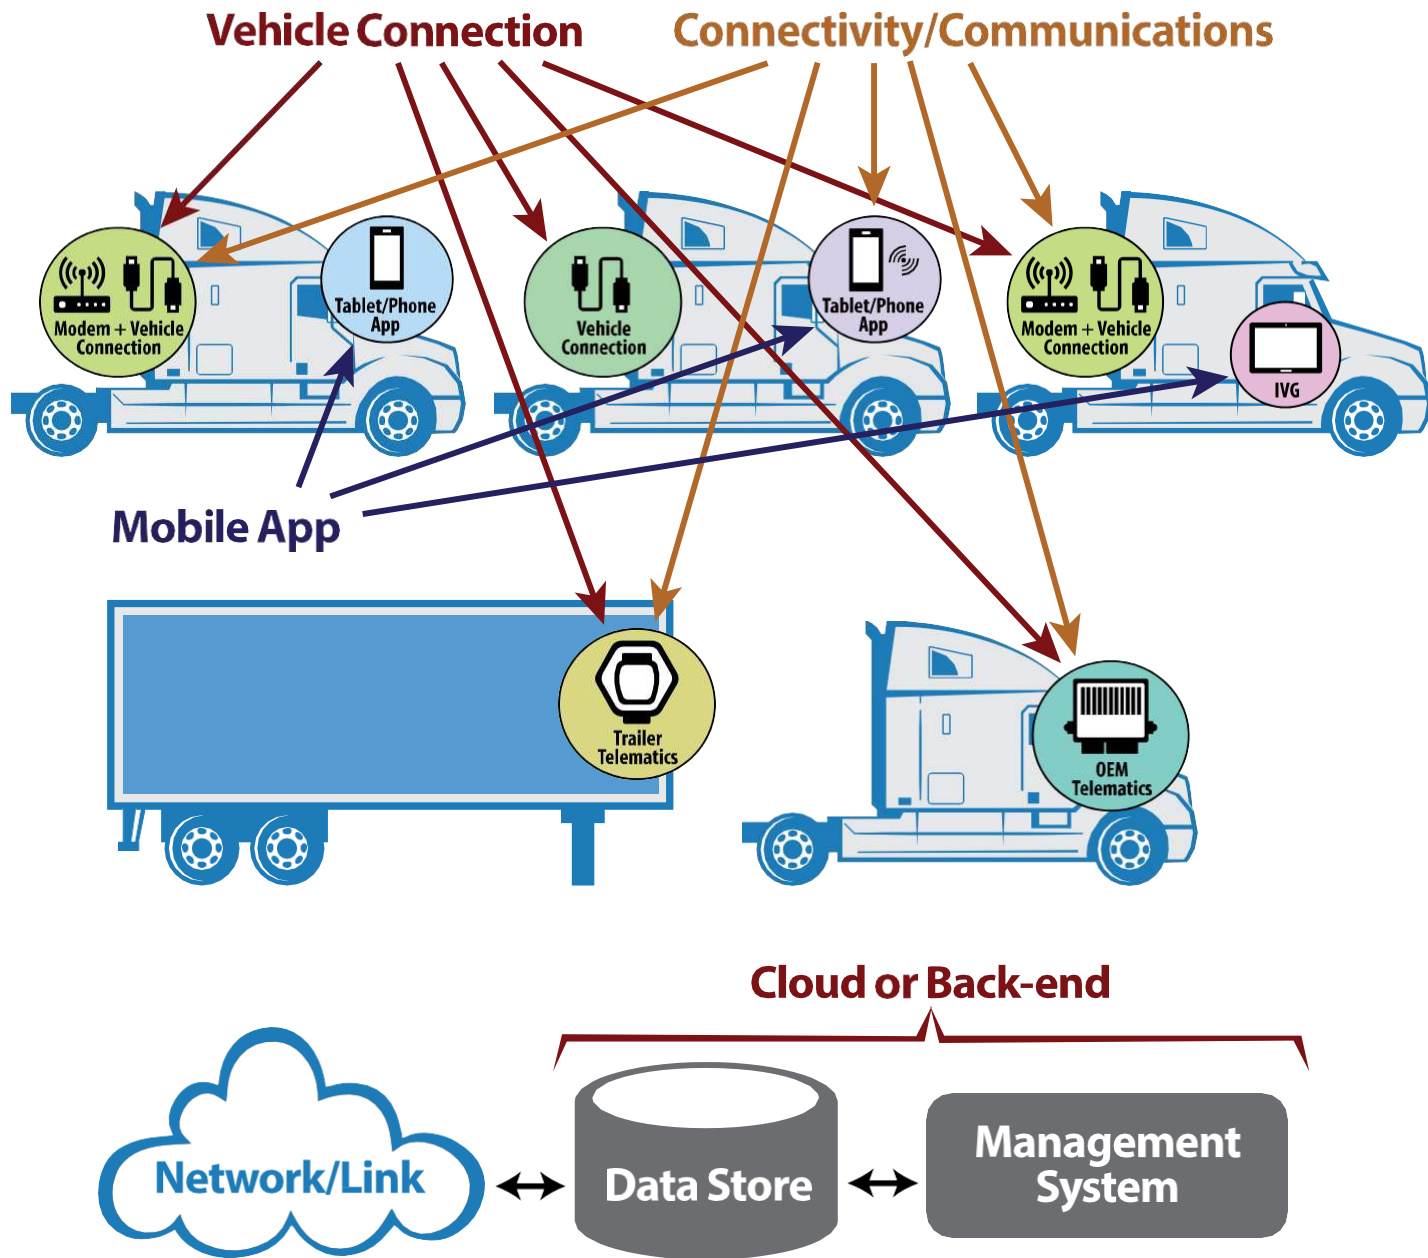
Vehicle Connection

Connectivity/Communications

Modem + Vehicle Connection

Tablet/Phone App

Vehicle Connection

Tablet/Phone App

Modem + Vehicle Connection

IVG

Mobile App

Trailer Telematics

OEM Telematics

Cloud or Back-end

Network/Link

Data Store

Management System